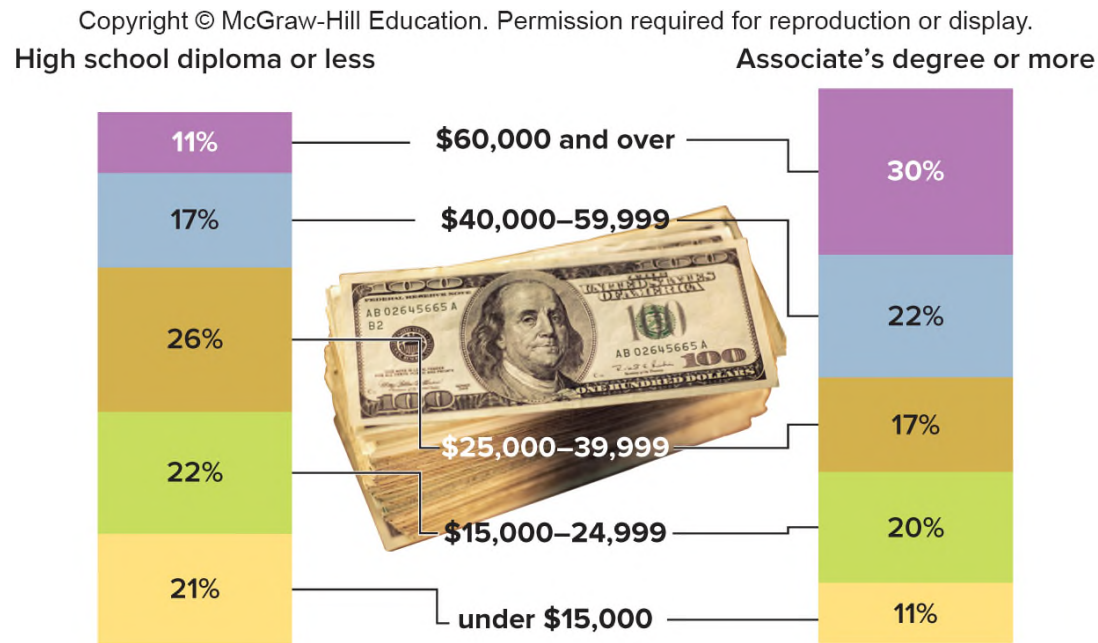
Copyright © McGraw-Hill Education. Permission required for reproduction or display.

High school diploma or less

Associate's degree or more

11%

17%

26%

22%

21%

$60,000 and over

$40,000–59,999

$25,000–39,999

$15,000–24,999

under $15,000

30%

22%

17%

20%

11%